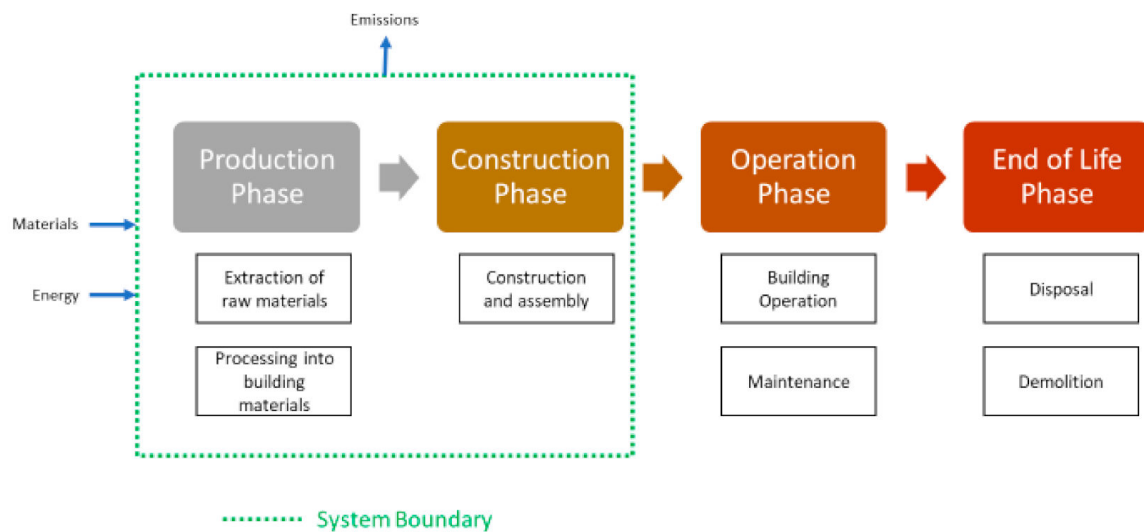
Emissions

Materials

Energy

Production Phase

Extraction of raw materials

Processing into building materials

Construction Phase

Construction and assembly

Operation Phase

Building Operation

Maintenance

End of Life Phase

Disposal

Demolition

System Boundary